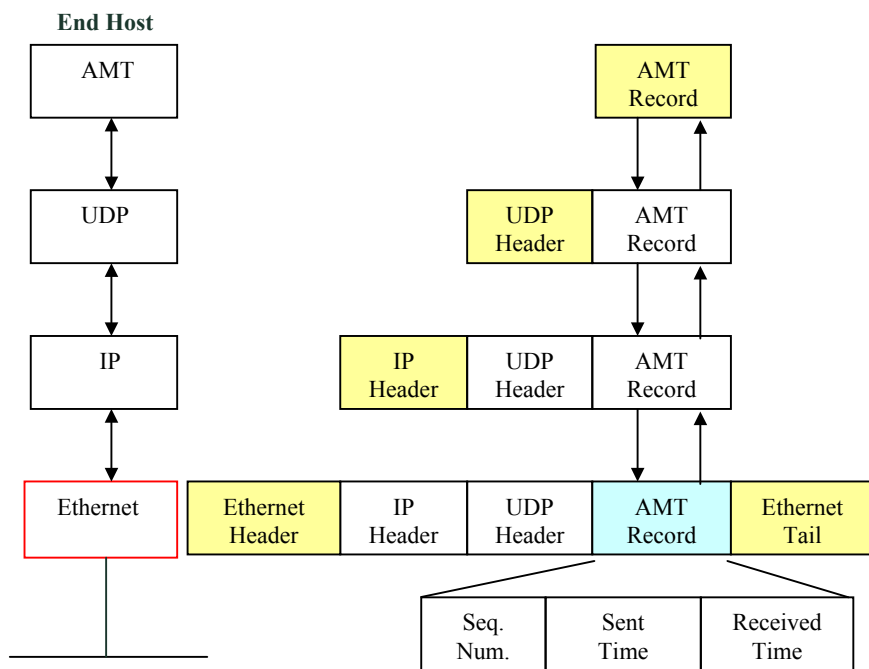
End Host

AMT

UDP

IP

Ethernet

AMT Record

UDP Header | AMT Record

IP Header | UDP Header | AMT Record

Ethernet Header | IP Header | UDP Header | AMT Record | Ethernet Tail

Seq. Num. | Sent Time | Received Time